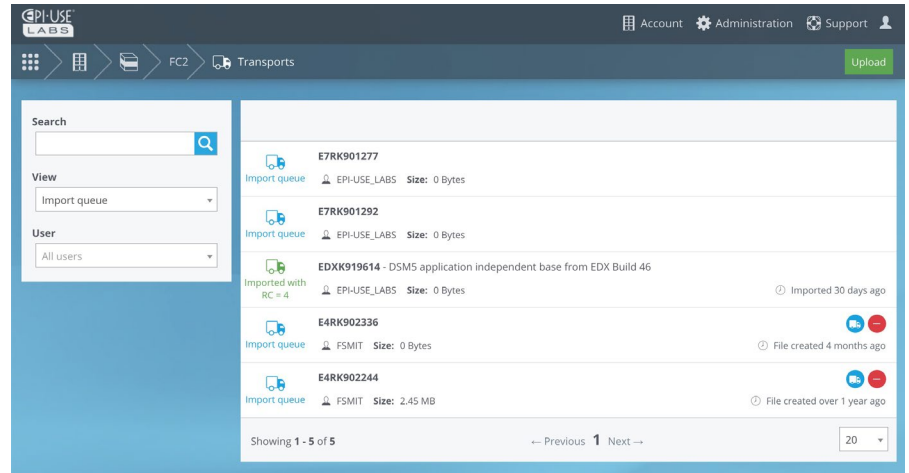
EPI-USE LABS

Account Administration Support

FC2 Transports

Upload

Search

View

Import queue

User

All users

Import queue
E7RK901277
EPI-USE_LABS Size: 0 Bytes

Import queue
E7RK901292
EPI-USE_LABS Size: 0 Bytes

Imported with RC = 4
EDXK919614 - DSM5 application independent base from EDX Build 46
EPI-USE_LABS Size: 0 Bytes
Imported 30 days ago

Import queue
E4RK902336
FSMIT Size: 0 Bytes
File created 4 months ago

Import queue
E4RK902244
FSMIT Size: 2.45 MB
File created over 1 year ago

Showing 1 - 5 of 5

← Previous 1 Next →

20